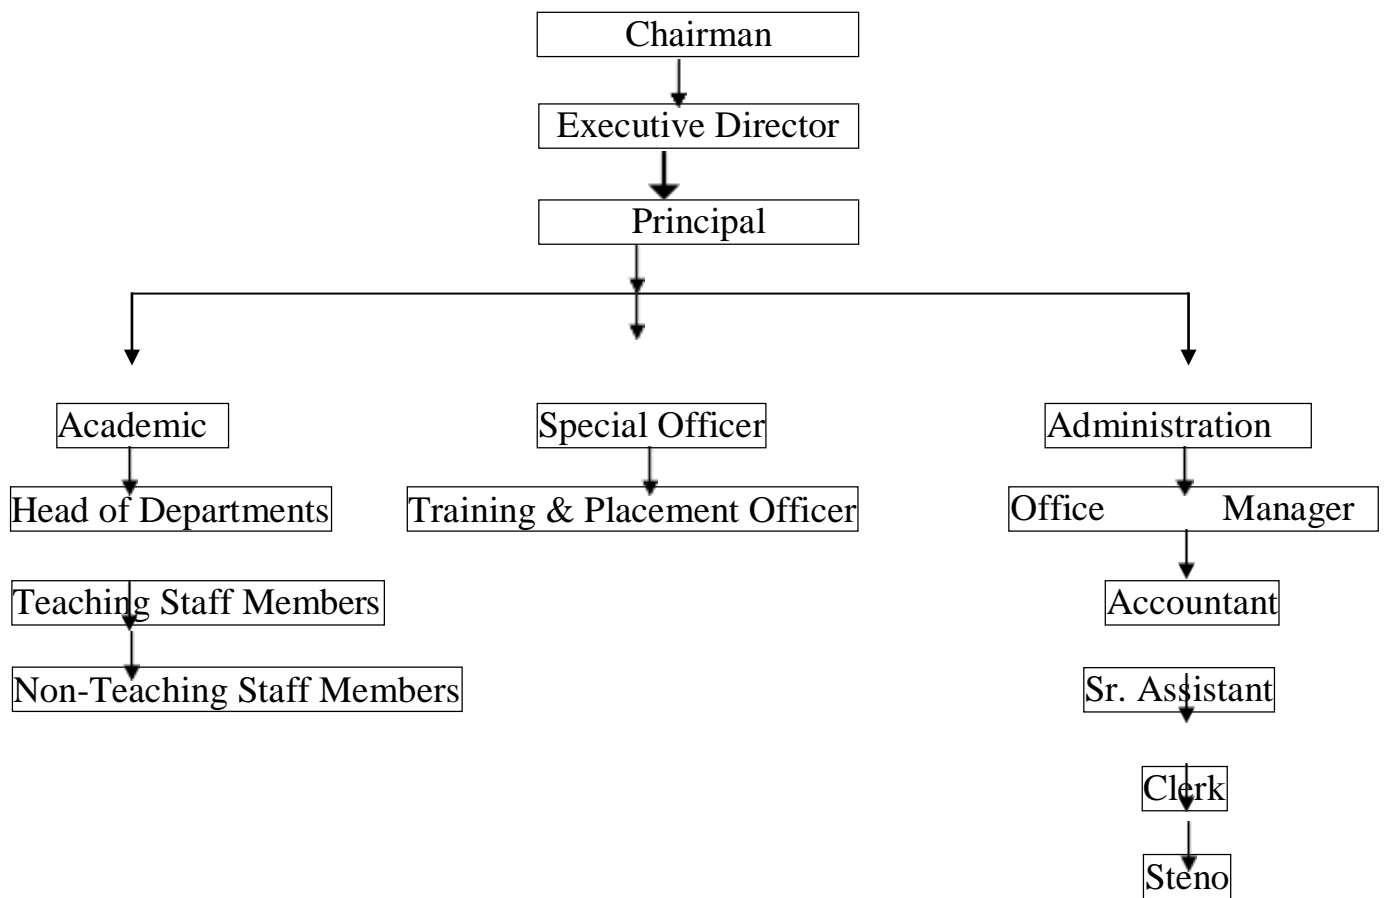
Chairman

Executive Director

Principal

Academic

Head of Departments

Teaching Staff Members

Non-Teaching Staff Members

Special Officer

Training & Placement Officer

Administration

Office Manager

Accountant

Sr. Assistant

Clerk

Steno